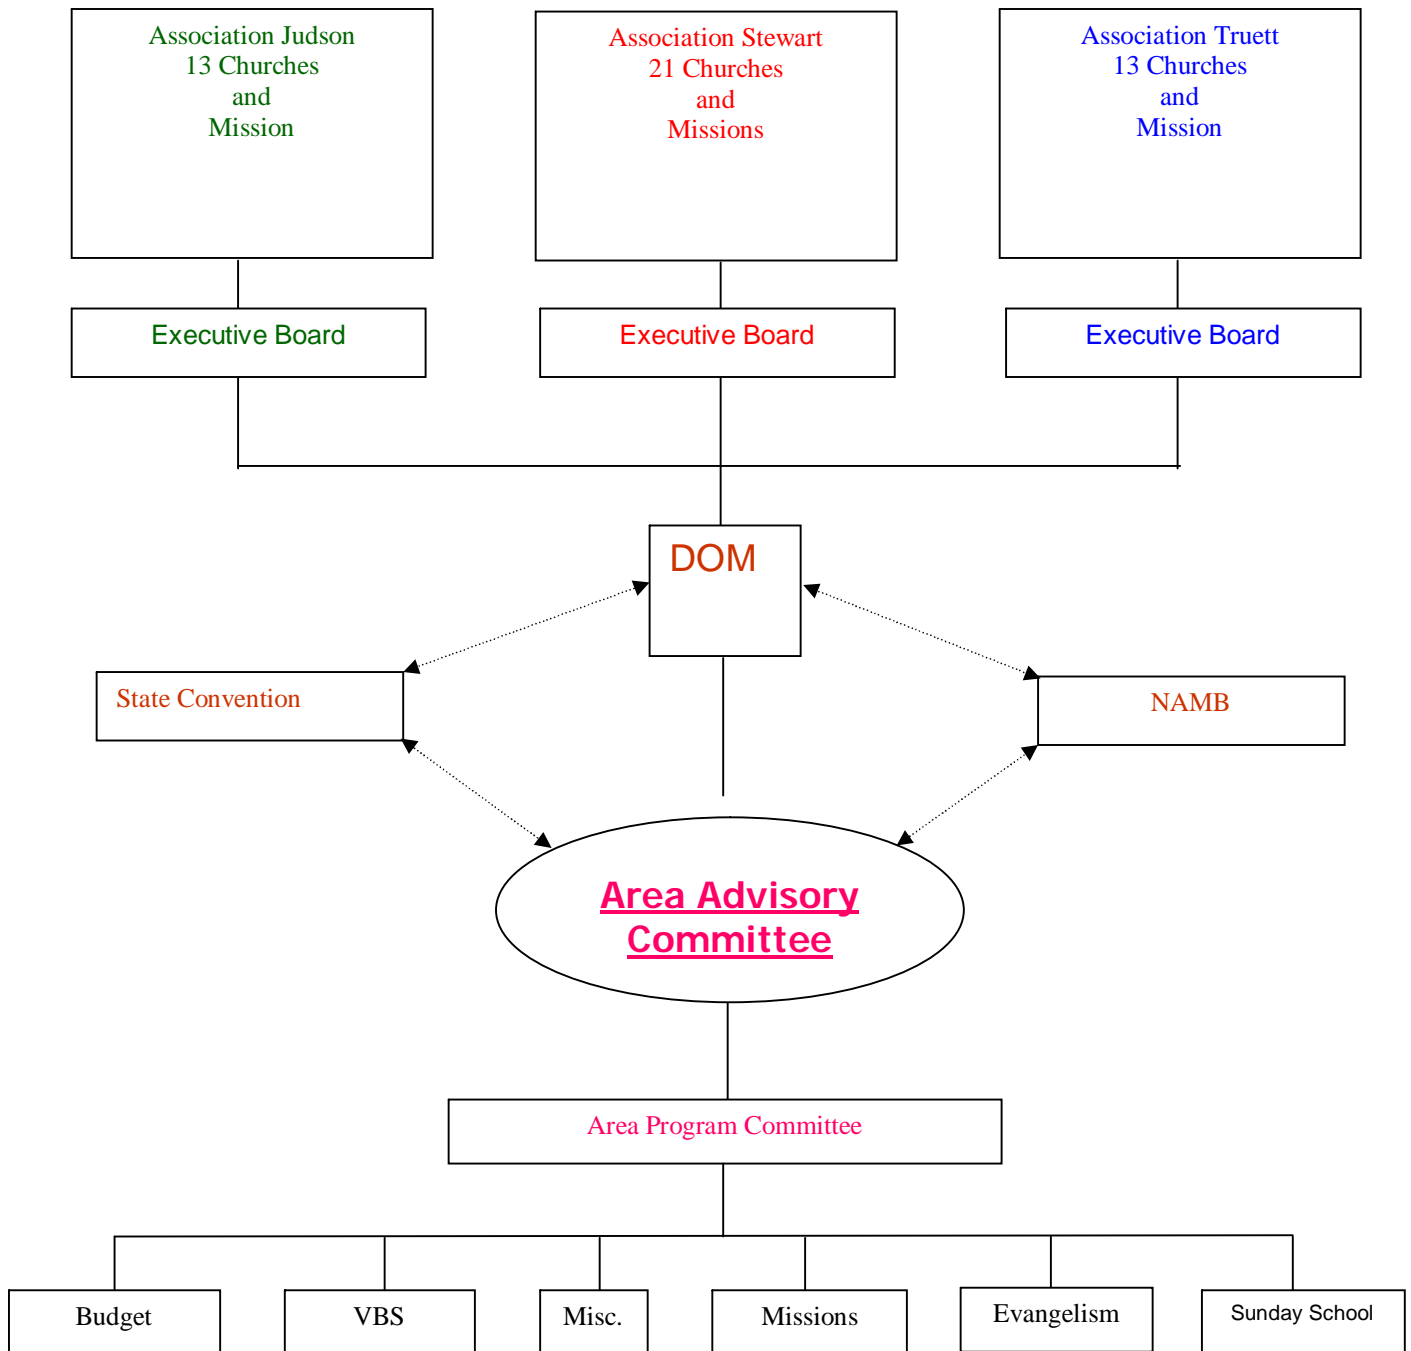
Association Judson
13 Churches
and
Mission

Association Stewart
21 Churches
and
Missions

Association Truett
13 Churches
and
Mission

Executive Board

Executive Board

Executive Board

DOM

State Convention

NAMB

Area Advisory Committee

Area Program Committee

Budget

VBS

Misc.

Missions

Evangelism

Sunday School